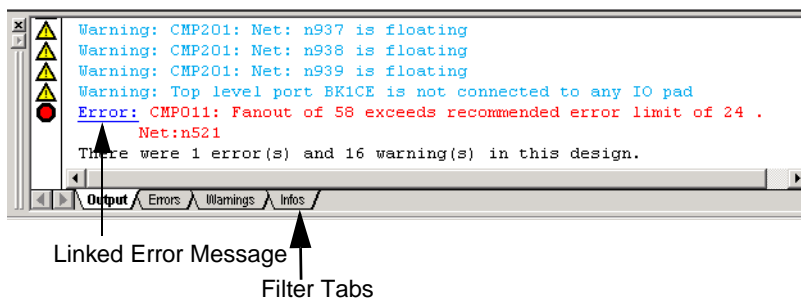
Warning: CMP201: Net: n937 is floating
Warning: CMP201: Net: n938 is floating
Warning: CMP201: Net: n939 is floating
Warning: Top level port BK1CE is not connected to any IO pad
Error: CMP011: Fanout of 58 exceeds recommended error limit of 24 .
Net:n521
There were 1 error(s) and 16 warning(s) in this design.

Output Errors Warnings Infos

Linked Error Message

Filter Tabs